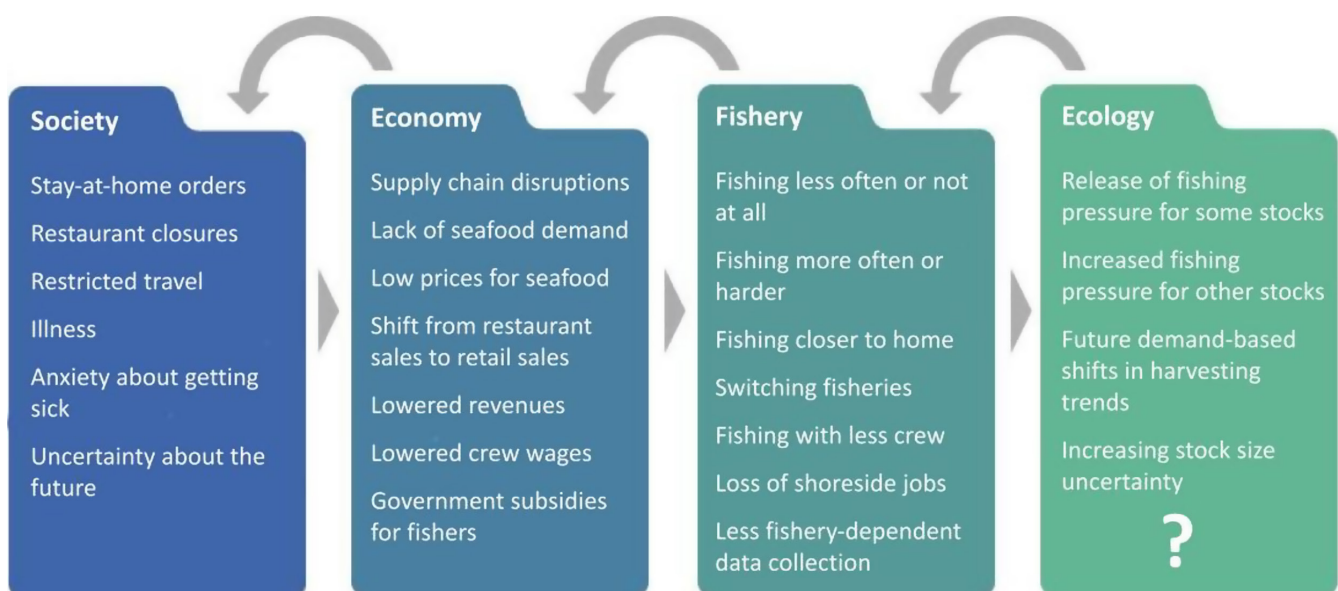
Society

Stay-at-home orders

Restaurant closures

Restricted travel

Illness

Anxiety about getting sick

Uncertainty about the future

Economy

Supply chain disruptions

Lack of seafood demand

Low prices for seafood

Shift from restaurant sales to retail sales

Lowered revenues

Lowered crew wages

Government subsidies for fishers

Fishery

Fishing less often or not at all

Fishing more often or harder

Fishing closer to home

Switching fisheries

Fishing with less crew

Loss of shoreside jobs

Less fishery-dependent data collection

Ecology

Release of fishing pressure for some stocks

Increased fishing pressure for other stocks

Future demand-based shifts in harvesting trends

Increasing stock size uncertainty

?